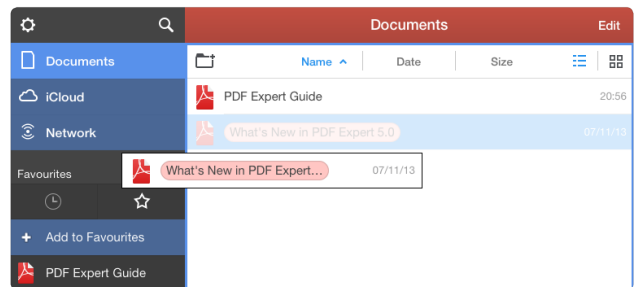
Documents

Edit

Documents

iCloud

Network

Favourites

Add to Favourites

PDF Expert Guide

Name

Date

Size

PDF Expert Guide

20:56

What's New in PDF Expert 5.0

07/11/13

What's New in PDF Expert...

07/11/13